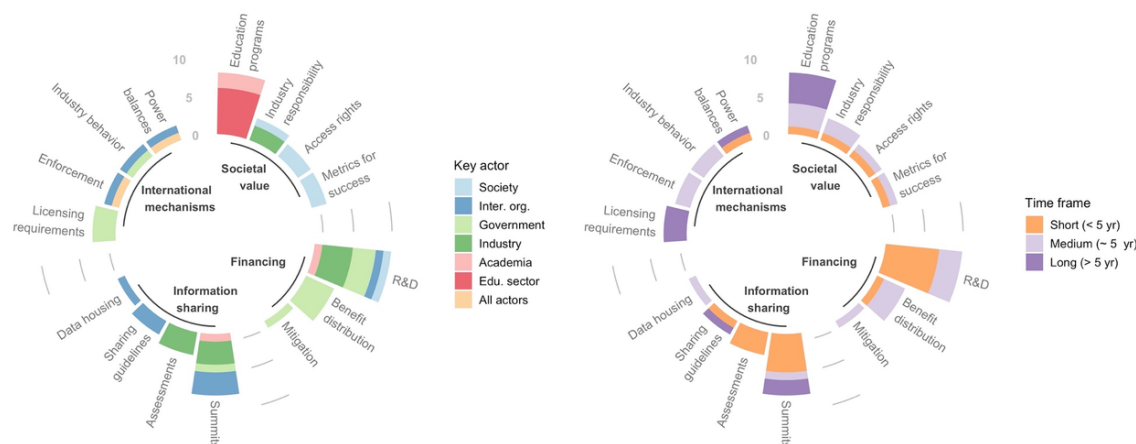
10
5
0
Education programs
Industry responsibility
Access rights
Metrics for success
Power balances
Industry behavior
Enforcement
Licensing requirements
Societal value
International mechanisms
Financing
Information sharing
R&D
Benefit distribution
Mitigation
Summit
Assessments
Sharing guidelines
Data housing

Key actor
Society
Inter. org.
Government
Industry
Academia
Edu. sector
All actors

10
5
0
Education programs
Industry responsibility
Access rights
Metrics for success
Power balances
Industry behavior
Enforcement
Licensing requirements
Societal value
International mechanisms
Financing
Information sharing
R&D
Benefit distribution
Mitigation
Summit
Assessments
Sharing guidelines
Data housing

Time frame
Short (< 5 yr)
Medium (~ 5 yr)
Long (> 5 yr)